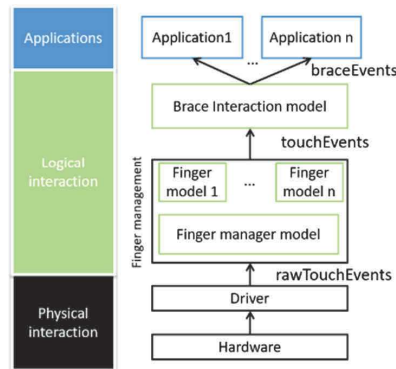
Applications

Logical interaction

Physical interaction

Application1

...

Application n

braceEvents

Brace Interaction model

touchEvents

Finger management

Finger model 1

...

Finger model n

Finger manager model

rawTouchEvents

Driver

Hardware